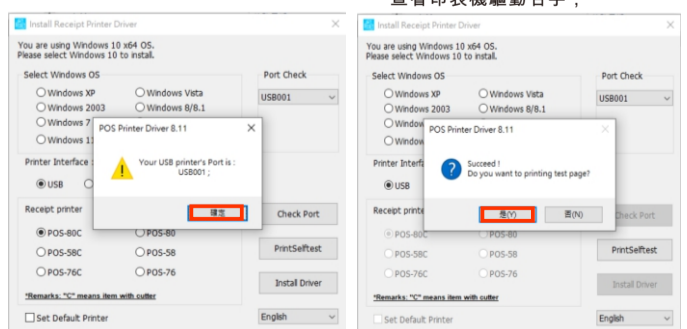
查看印表機驅動名字，

Install Receipt Printer Driver

You are using Windows 10 x64 OS.
Please select Windows 10 to install.

Select Windows OS
Windows XP
Windows Vista
Windows 2003
Windows 8/8.1
Windows 7
Windows 1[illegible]

Port Check
USB001

POS Printer Driver 8.11
Your USB printer's Port is :
USB001 ;
確定

Printer Interface
USB

Receipt printer
POS-80C
POS-80
POS-58C
POS-58
POS-76C
POS-76

Check Port
PrintSelftest
Install Driver

*Remarks: "C" means item with cutter

Set Default Printer
English

Install Receipt Printer Driver

You are using Windows 10 x64 OS.
Please select Windows 10 to install.

Select Windows OS
Windows XP
Windows Vista
Windows 2003
Windows 8/8.1
Window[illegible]
Window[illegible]

Port Check
USB001

POS Printer Driver 8.11
Succeed !
Do you want to printing test page?
是(Y)
否(N)

Printer Interfa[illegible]
USB

Receipt printe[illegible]
POS-80C
POS-80
POS-58C
POS-58
POS-76C
POS-76

Check Port
PrintSelftest
Install Driver

*Remarks: "C" means item with cutter

Set Default Printer
English